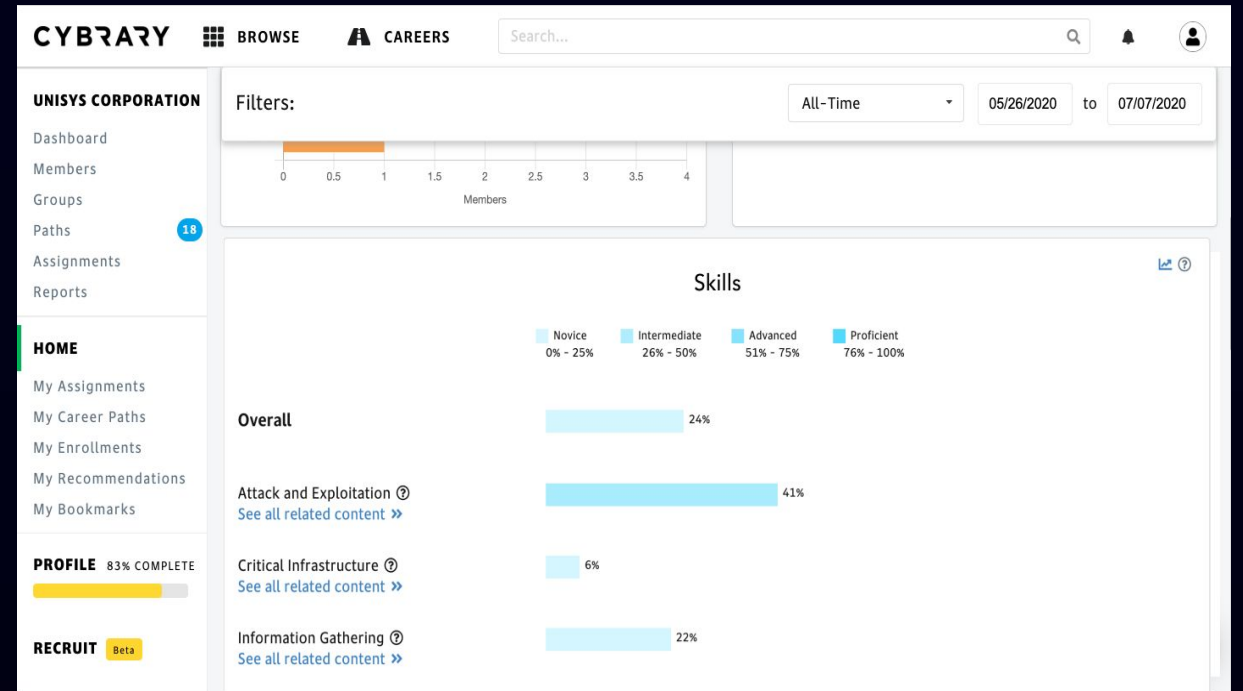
CYBRARY BROWSE CAREERS Search...

UNISYS CORPORATION
Dashboard
Members
Groups
Paths 18
Assignments
Reports

HOME
My Assignments
My Career Paths
My Enrollments
My Recommendations
My Bookmarks

PROFILE 83% COMPLETE

RECRUIT Beta

Filters: All-Time 05/26/2020 to 07/07/2020

0 0.5 1 1.5 2 2.5 3 3.5 4
Members

Skills

Novice 0% - 25%
Intermediate 26% - 50%
Advanced 51% - 75%
Proficient 76% - 100%

Overall 24%

Attack and Exploitation ⑦
See all related content » 41%

Critical Infrastructure ⑦
See all related content » 6%

Information Gathering ⑦
See all related content » 22%